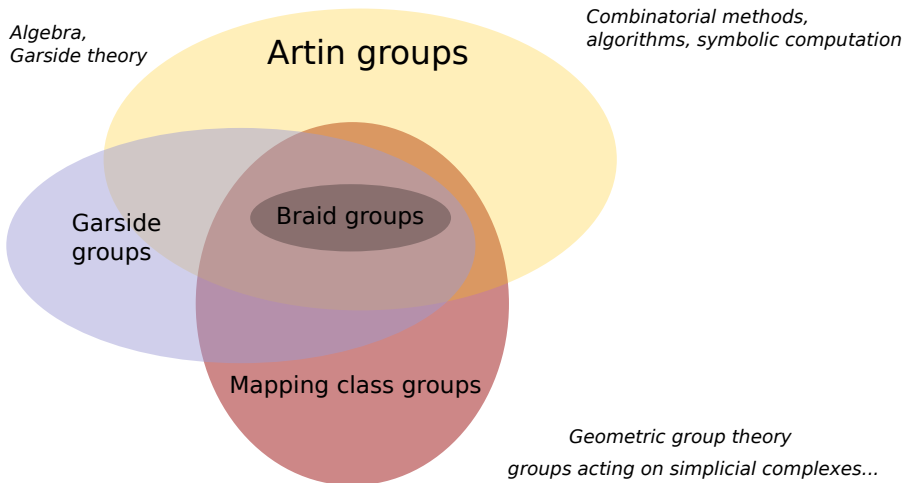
Algebra,
Garside theory

Artin groups

Combinatorial methods,
algorithms, symbolic computation

Garside groups

Braid groups

Mapping class groups

Geometric group theory
groups acting on simplicial complexes...